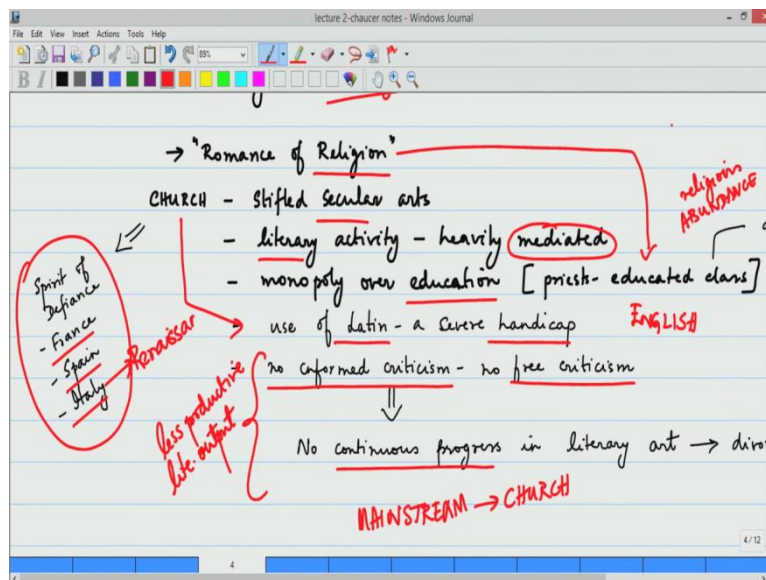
lecture 2-chaucer notes - Windows Journal

File Edit View Insert Actions Tools Help

89%

→ "Romance of Religion"

religious ABUNDANCE

CHURCH - Stifled secular arts

- literary activity - heavily mediated

- monopoly over education [priest- educated class]

use of Latin - a severe handicap

ENGLISH

Spirit of Defiance
- France
- Spain
- Italy

Renaissance

no informed criticism - no free criticism

⇓

less productive lite. output

No continuous progress in literary art → dir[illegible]

MAINSTREAM → CHURCH

4

4/12